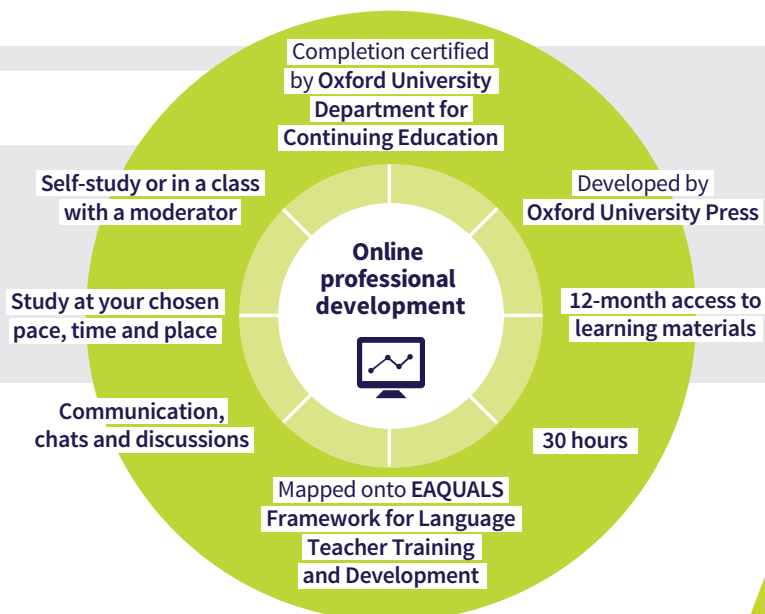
Completion certified by **Oxford University Department for Continuing Education**

Developed by **Oxford University Press**

12-month access to learning materials

30 hours

Mapped onto **EAQUALS Framework for Language Teacher Training and Development**

Communication, chats and discussions

Study at your chosen pace, time and place

Self-study or in a class with a moderator

Online professional development